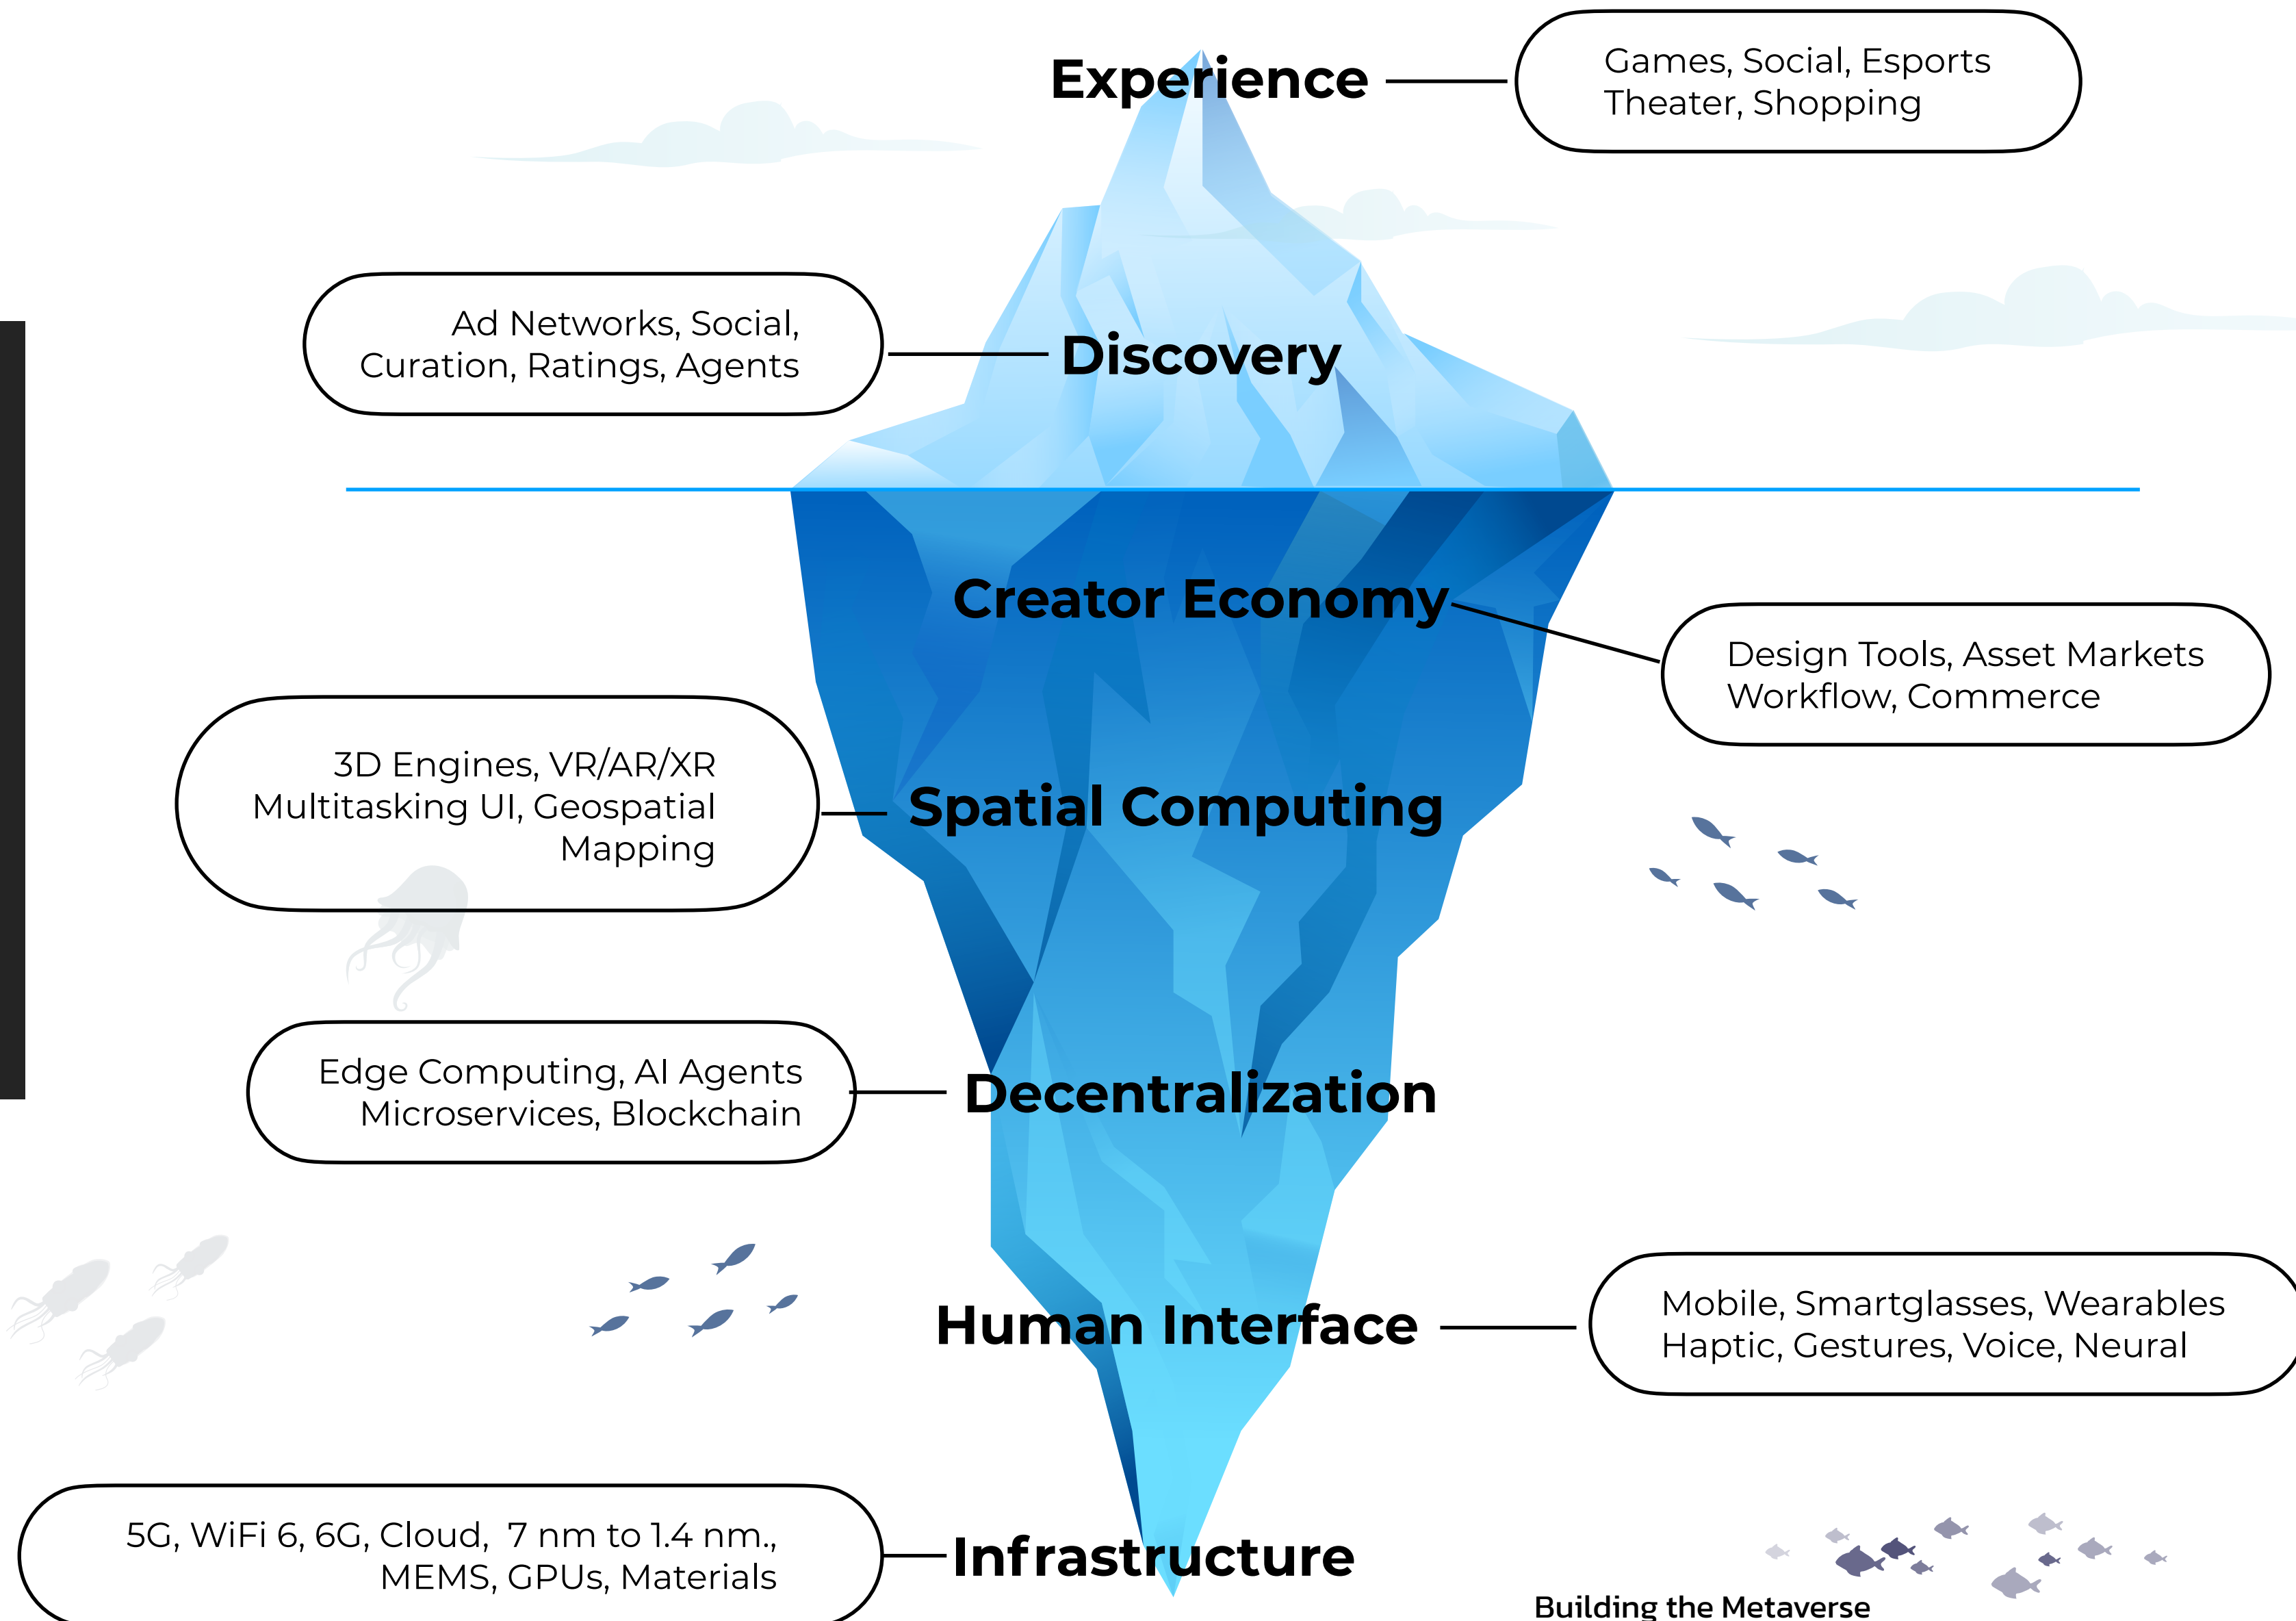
Experience

Games, Social, Esports
Theater, Shopping

Ad Networks, Social,
Curation, Ratings, Agents

Discovery

Creator Economy

Design Tools, Asset Markets
Workflow, Commerce

3D Engines, VR/AR/XR
Multitasking UI, Geospatial
Mapping

Spatial Computing

Edge Computing, AI Agents
Microservices, Blockchain

Decentralization

Human Interface

Mobile, Smartglasses, Wearables
Haptic, Gestures, Voice, Neural

5G, WiFi 6, 6G, Cloud, 7 nm to 1.4 nm.,
MEMS, GPUs, Materials

Infrastructure

Building the Metaverse